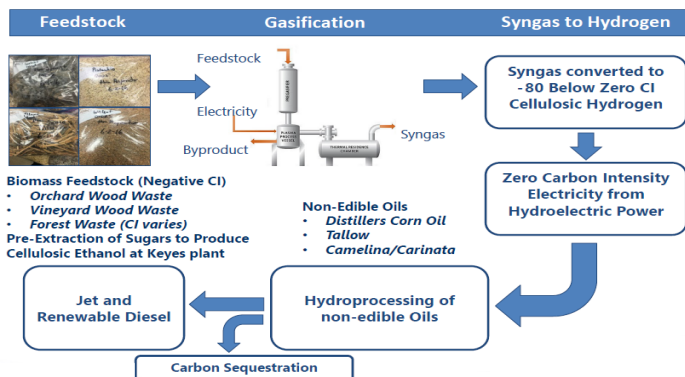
Feedstock

Gasification

Syngas to Hydrogen

Feedstock

Electricity

Byproduct

Syngas

Syngas converted to -80 Below Zero CI Cellulosic Hydrogen

Zero Carbon Intensity Electricity from Hydroelectric Power

Biomass Feedstock (Negative CI)
• Orchard Wood Waste
• Vineyard Wood Waste
• Forest Waste (CI varies)
Pre-Extraction of Sugars to Produce Cellulosic Ethanol at Keyes plant

Non-Edible Oils
• Distillers Corn Oil
• Tallow
• Camelina/Carinata

Jet and Renewable Diesel

Hydroprocessing of non-edible Oils

Carbon Sequestration